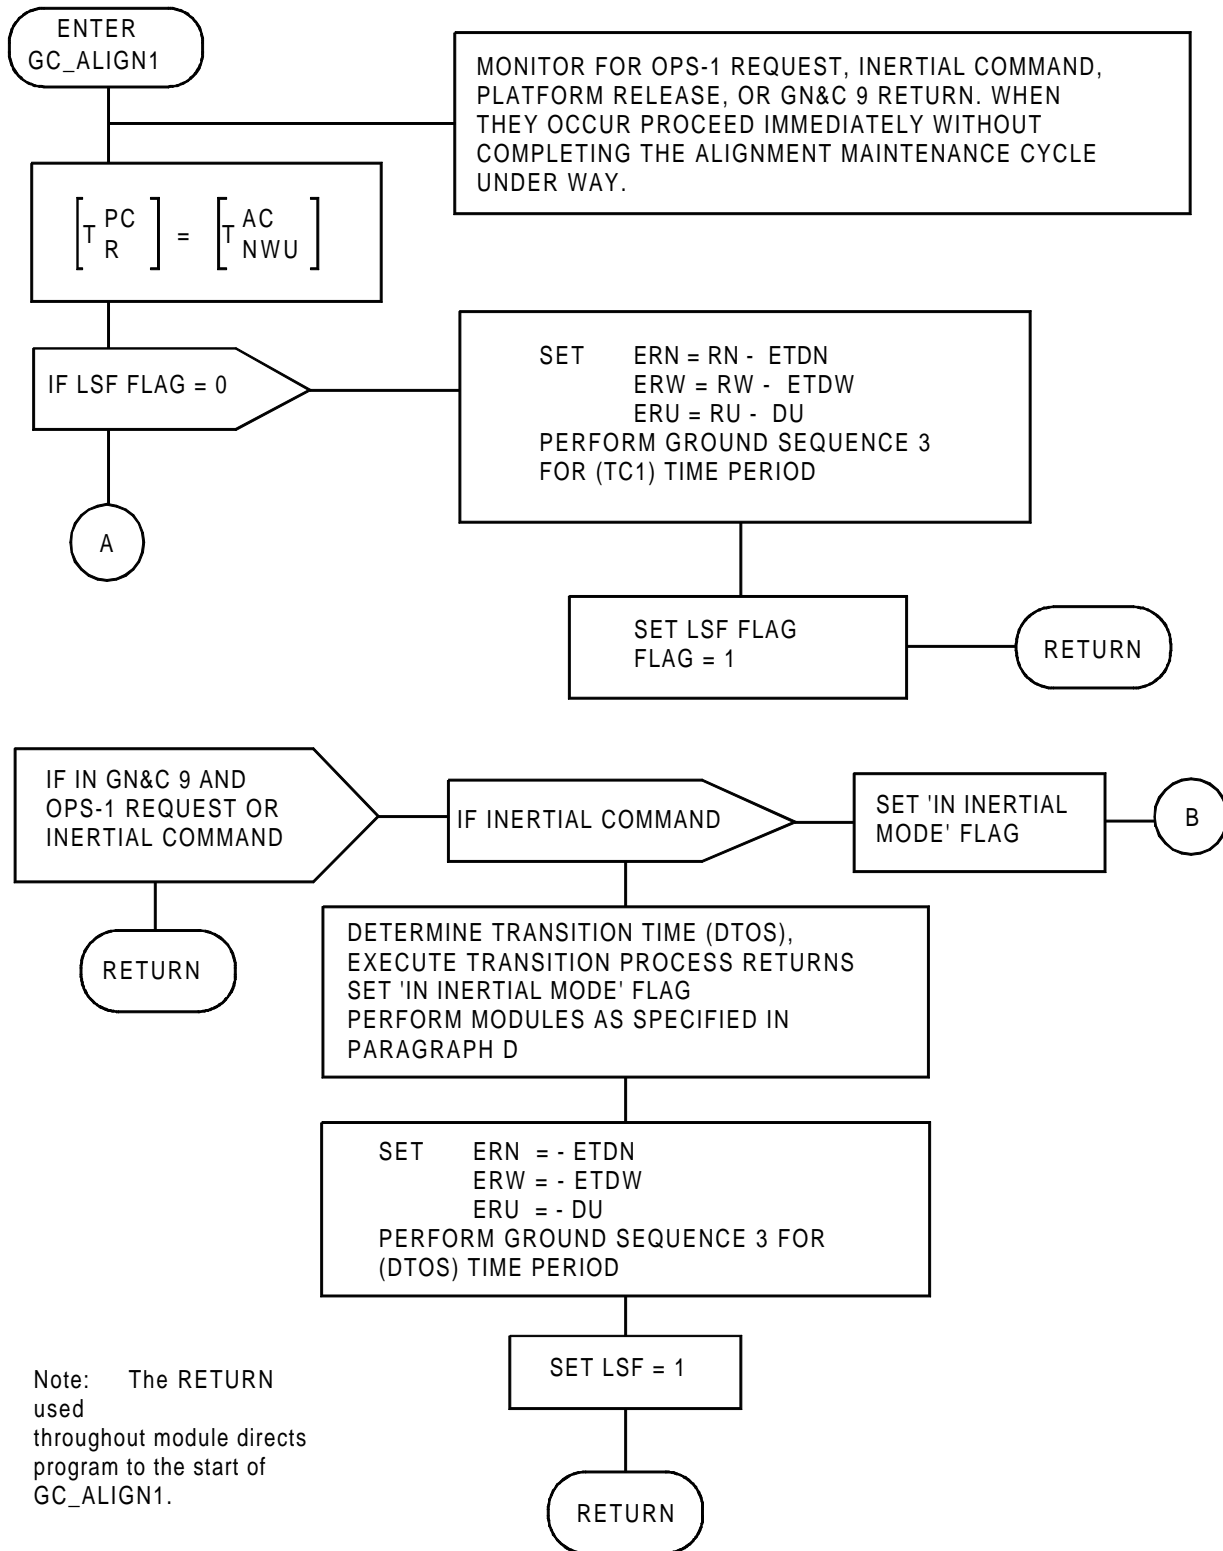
ENTER GC_ALIGN1

MONITOR FOR OPS-1 REQUEST, INERTIAL COMMAND, PLATFORM RELEASE, OR GN&C 9 RETURN. WHEN THEY OCCUR PROCEED IMMEDIATELY WITHOUT COMPLETING THE ALIGNMENT MAINTENANCE CYCLE UNDER WAY.

$\left[T_{R}^{PC}\right] = \left[T_{NWU}^{AC}\right]$

IF LSF FLAG = 0

SET ERN = RN - ETDN
ERW = RW - ETDW
ERU = RU - DU
PERFORM GROUND SEQUENCE 3 FOR (TC1) TIME PERIOD

A

SET LSF FLAG
FLAG = 1

RETURN

IF IN GN&C 9 AND OPS-1 REQUEST OR INERTIAL COMMAND

IF INERTIAL COMMAND

SET 'IN INERTIAL MODE' FLAG

B

RETURN

DETERMINE TRANSITION TIME (DTOS), EXECUTE TRANSITION PROCESS RETURNS
SET 'IN INERTIAL MODE' FLAG
PERFORM MODULES AS SPECIFIED IN PARAGRAPH D

SET ERN = - ETDN
ERW = - ETDW
ERU = - DU
PERFORM GROUND SEQUENCE 3 FOR (DTOS) TIME PERIOD

SET LSF = 1

Note: The RETURN used throughout module directs program to the start of GC_ALIGN1.

RETURN